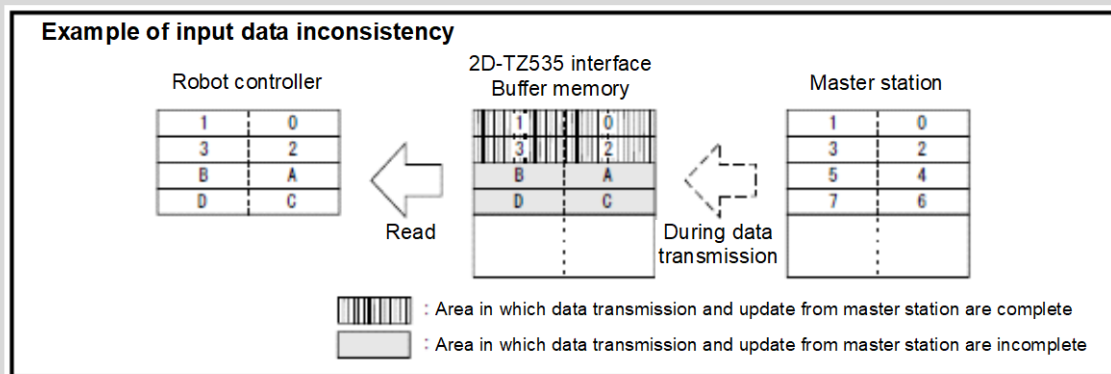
Example of input data inconsistency

Robot controller

| 1 | 0 |
|---|---|
| 3 | 2 |
| B | A |
| D | C |

Read

2D-TZ535 interface
Buffer memory

| 1 | 0 |
|---|---|
| 3 | 2 |
| B | A |
| D | C |
| | |

During data transmission

Master station

| 1 | 0 |
|---|---|
| 3 | 2 |
| 5 | 4 |
| 7 | 6 |
| | |

: Area in which data transmission and update from master station are complete

: Area in which data transmission and update from master station are incomplete